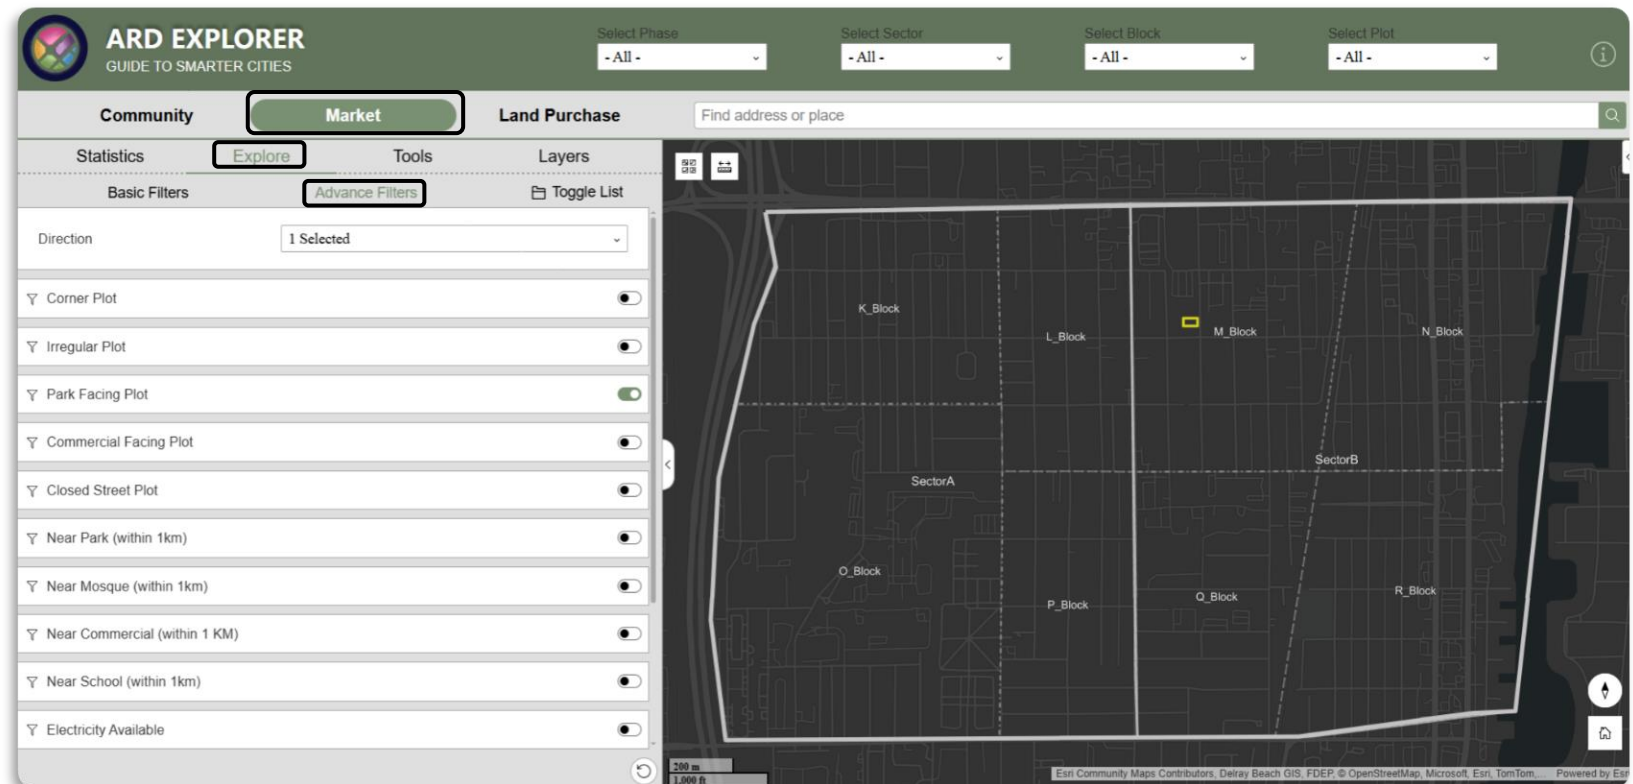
ARD EXPLORER
GUIDE TO SMARTER CITIES

Select Phase
- All -

Select Sector
- All -

Select Block
- All -

Select Plot
- All -

Community
Market
Land Purchase

Find address or place

Statistics
Explore
Tools
Layers

Basic Filters
Advance Filters
Toggle List

Direction
1 Selected

Corner Plot
Irregular Plot
Park Facing Plot
Commercial Facing Plot
Closed Street Plot
Near Park (within 1km)
Near Mosque (within 1km)
Near Commercial (within 1 KM)
Near School (within 1km)
Electricity Available

K_Block
L_Block
M_Block
N_Block
SectorA
SectorB
O_Block
P_Block
Q_Block
R_Block

200 m
1,000 ft

Esri Community Maps Contributors, Delray Beach GIS, FDEP, © OpenStreetMap, Microsoft, Esri, TomTom,... Powered by Esri